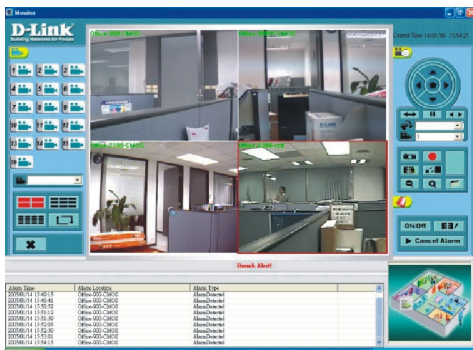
Monitor

D-Link
Building Networks for People

Current Time: 14:01:56, 15/08/25

1 2 3
4 5 6
7 8 9
10 11 12
13 14 15
16

DCS-2100-CMOS
DCS-2100-CMOS
DCS-2100-CMOS
DCS-2100-G

Breach Alert!

ON/OFF
Cancel Alarm

| Alarm Time | Alarm Location | Alarm Type |
|---|---|---|
| 2005/08/14 15:49:15 | Office-DCS-CMOS | AlarmDetected |
| 2005/08/14 15:49:48 | Office-DCS-CMOS | AlarmDetected |
| 2005/08/14 15:50:52 | Office-DCS-CMOS | AlarmDetected |
| 2005/08/14 15:51:13 | Office-DCS-CMOS | AlarmDetected |
| 2005/08/14 15:51:39 | Office-DCS-CMOS | AlarmDetected |
| 2005/08/14 15:52:09 | Office-DCS-CMOS | AlarmDetected |
| 2005/08/14 15:52:30 | Office-DCS-CMOS | AlarmDetected |
| 2005/08/14 15:53:01 | Office-DCS-CMOS | AlarmDetected |
| 2005/08/14 15:54:15 | Office-DCS-CMOS | AlarmDetected |